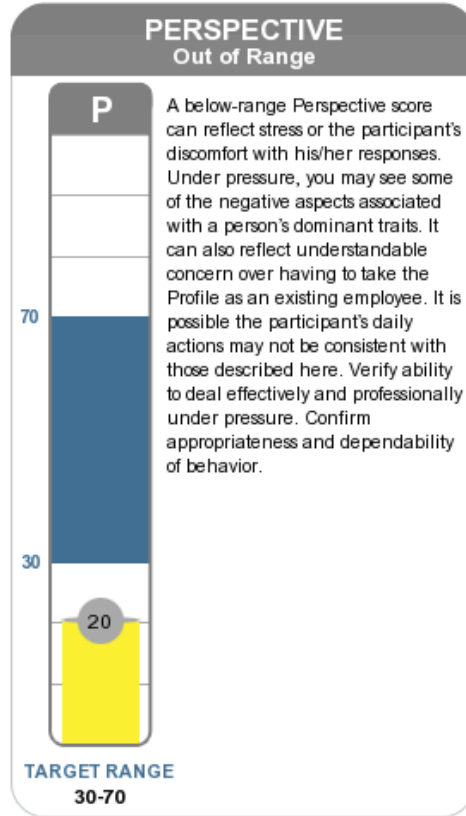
PERSPECTIVE
Out of Range

P

70

30

20

TARGET RANGE
30-70

A below-range Perspective score can reflect stress or the participant's discomfort with his/her responses. Under pressure, you may see some of the negative aspects associated with a person's dominant traits. It can also reflect understandable concern over having to take the Profile as an existing employee. It is possible the participant's daily actions may not be consistent with those described here. Verify ability to deal effectively and professionally under pressure. Confirm appropriateness and dependability of behavior.